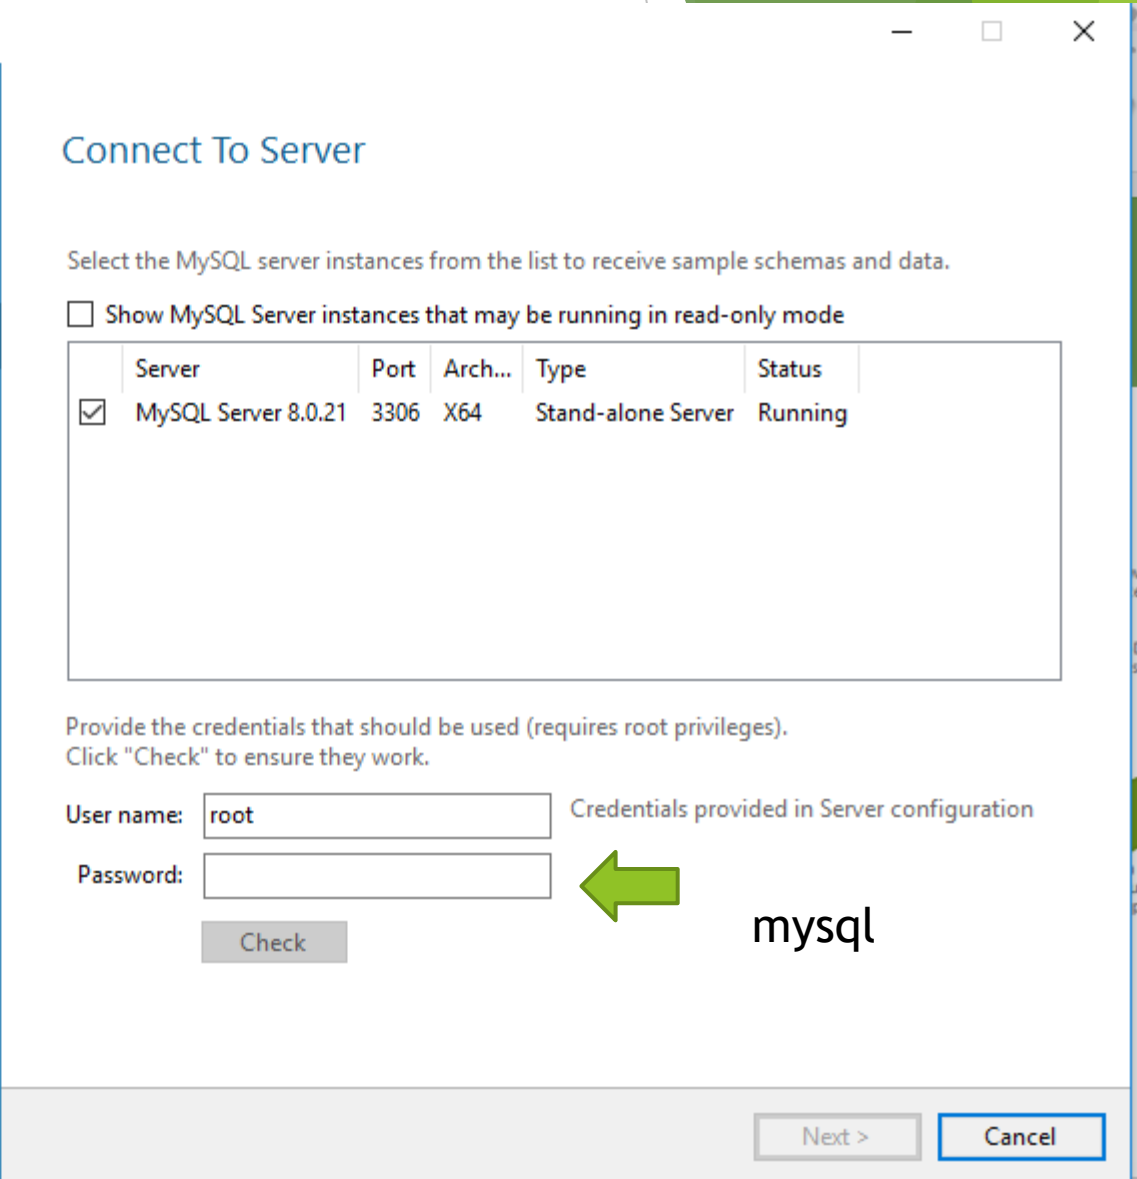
Connect To Server

Select the MySQL server instances from the list to receive sample schemas and data.

Show MySQL Server instances that may be running in read-only mode

| | Server | Port | Arch... | Type | Status |
|---|---|---|---|---|---|
| ☑ | MySQL Server 8.0.21 | 3306 | X64 | Stand-alone Server | Running |

Provide the credentials that should be used (requires root privileges).
Click "Check" to ensure they work.

User name: root

Credentials provided in Server configuration

Password:

mysql

Check

Next >

Cancel